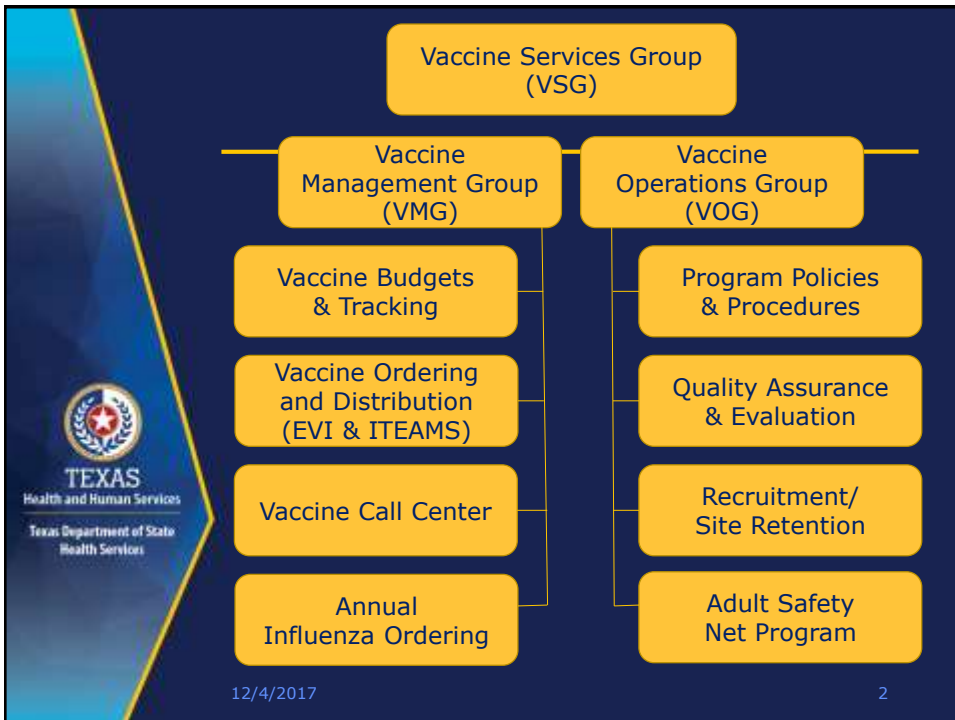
Vaccine Services Group (VSG)

Vaccine Management Group (VMG)

Vaccine Operations Group (VOG)

Vaccine Budgets & Tracking

Vaccine Ordering and Distribution (EVI & ITEAMS)

Vaccine Call Center

Annual Influenza Ordering

Program Policies & Procedures

Quality Assurance & Evaluation

Recruitment/ Site Retention

Adult Safety Net Program

TEXAS
Health and Human Services

Texas Department of State Health Services

12/4/2017

2